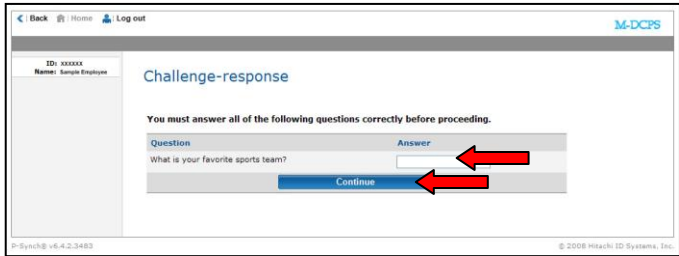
Back | Home | Log out

M-DCPS

ID: xxxxxx
Name: Sample Employee

Challenge-response

You must answer all of the following questions correctly before proceeding.

| Question | Answer |
|---|---|
| What is your favorite sports team? | |

Continue

P-Synch® v6.4.2.3483

© 2008 Hitachi ID Systems, Inc.